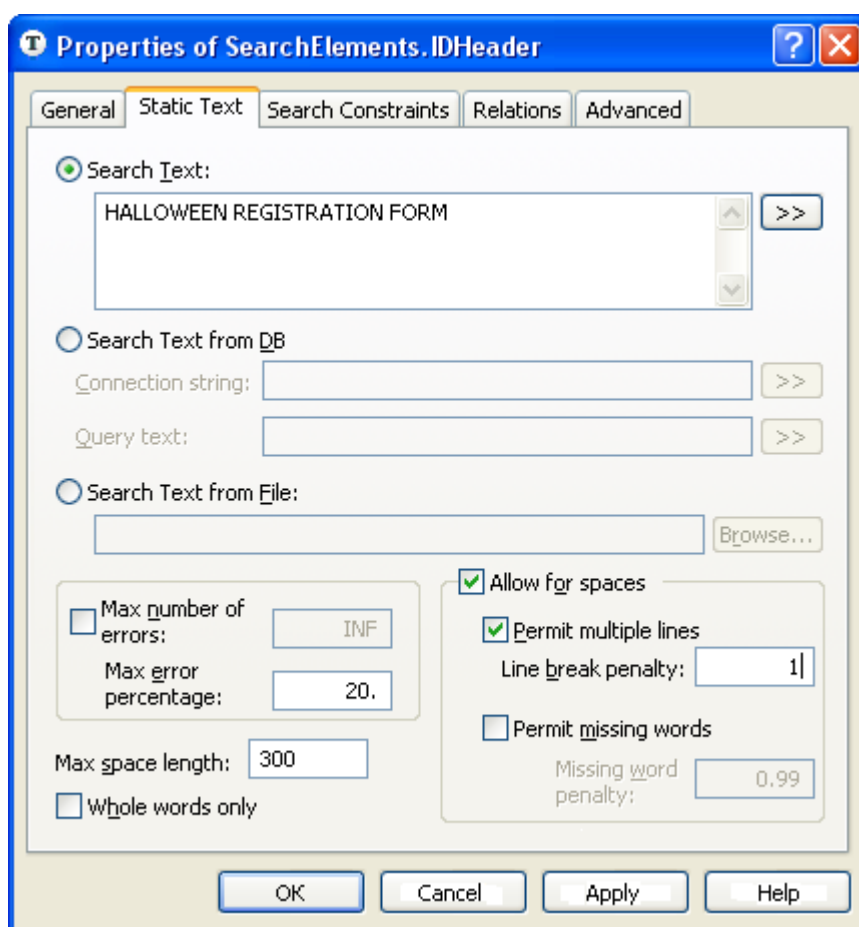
Properties of SearchElements.IDHeader

?

General | Static Text | Search Constraints | Relations | Advanced

Search Text:

HALLOWEEN REGISTRATION FORM

>>

Search Text from DB

Connection string:

>>

Query text:

>>

Search Text from File:

Browse...

Max number of errors: INF

Max error percentage: 20.

Max space length: 300

Whole words only

Allow for spaces

Permit multiple lines

Line break penalty: 1

Permit missing words

Missing word penalty: 0.99

OK

Cancel

Apply

Help